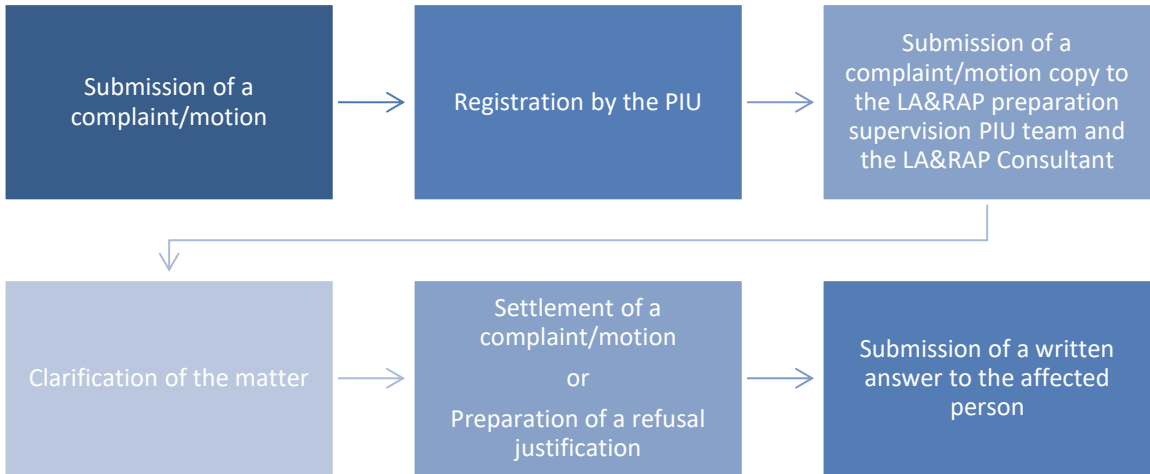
Submission of a complaint/motion

Registration by the PIU

Submission of a complaint/motion copy to the LA&RAP preparation supervision PIU team and the LA&RAP Consultant

Clarification of the matter

Settlement of a complaint/motion

or

Preparation of a refusal justification

Submission of a written answer to the affected person